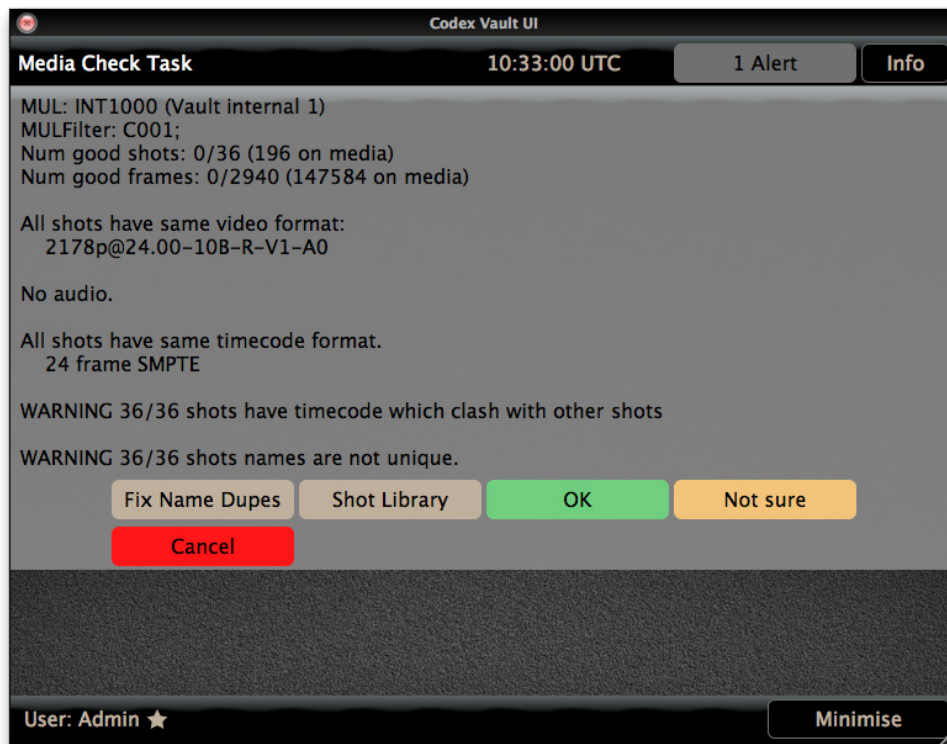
Codex Vault UI

Media Check Task 10:33:00 UTC 1 Alert Info

MUL: INT1000 (Vault internal 1)
MULFilter: C001;
Num good shots: 0/36 (196 on media)
Num good frames: 0/2940 (147584 on media)

All shots have same video format:
2178p@24.00-10B-R-V1-A0

No audio.

All shots have same timecode format.
24 frame SMPTE

WARNING 36/36 shots have timecode which clash with other shots

WARNING 36/36 shots names are not unique.

Fix Name Dupes Shot Library OK Not sure

Cancel

User: Admin ★ Minimise